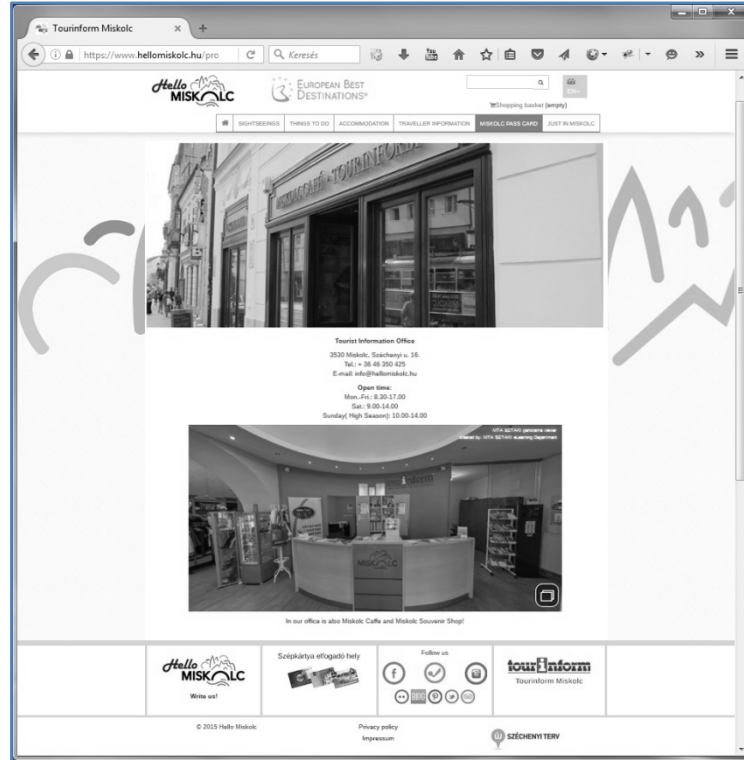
Tourinform Miskolc

https://www.hellomiskolc.hu/pro

Keresés

Hello MISKOLC

EUROPEAN BEST DESTINATIONS

Shopping basket (empty)

EN

SIGHTSEEINGS | THINGS TO DO | ACCOMMODATION | TRAVELLER INFORMATION | MISKOLC PASS CARD | JUST IN MISKOLC

MISKOLC CAFÉ · TOURINFORM

Tourist Information Office

3530 Miskolc, Széchenyi u. 16.
Tel.: + 36 46 350 425
E-mail: info@hellomiskolc.hu

Open time:
Mon.-Fri.: 8.30-17.00
Sat.: 9.00-14.00
Sunday( High Season): 10.00-14.00

MTA SZTAKI panorama viewer
created by: MTA SZTAKI eLearning Department

In our office is also Miskolc Caffe and Miskolc Souvenir Shop!

Hello MISKOLC
Write us!

Szépkártya elfogadó hely

Follow us

tourinform
Tourinform Miskolc

© 2015 Hello Miskolc

Privacy policy
Impressum

SZÉCHENYI TERV